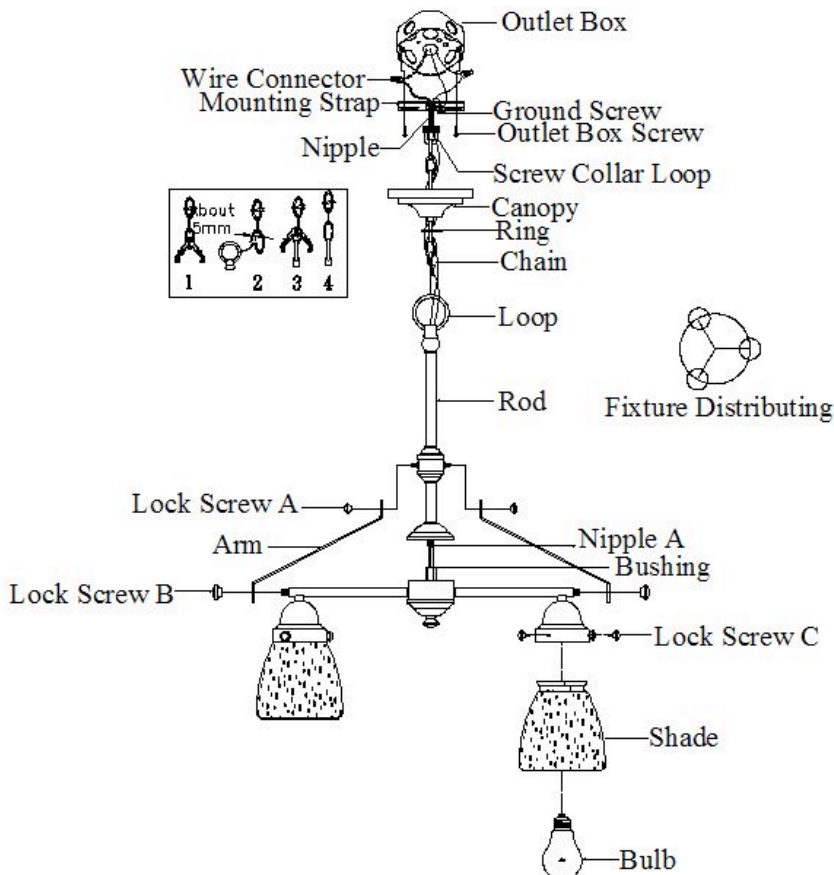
Outlet Box

Wire Connector
Mounting Strap
Ground Screw
Outlet Box Screw
Nipple
Screw Collar Loop

About 5mm
1 2 3 4

Canopy
Ring
Chain
Loop
Rod
Fixture Distributing
Lock Screw A
Arm
Nipple A
Bushing
Lock Screw B
Lock Screw C
Shade
Bulb